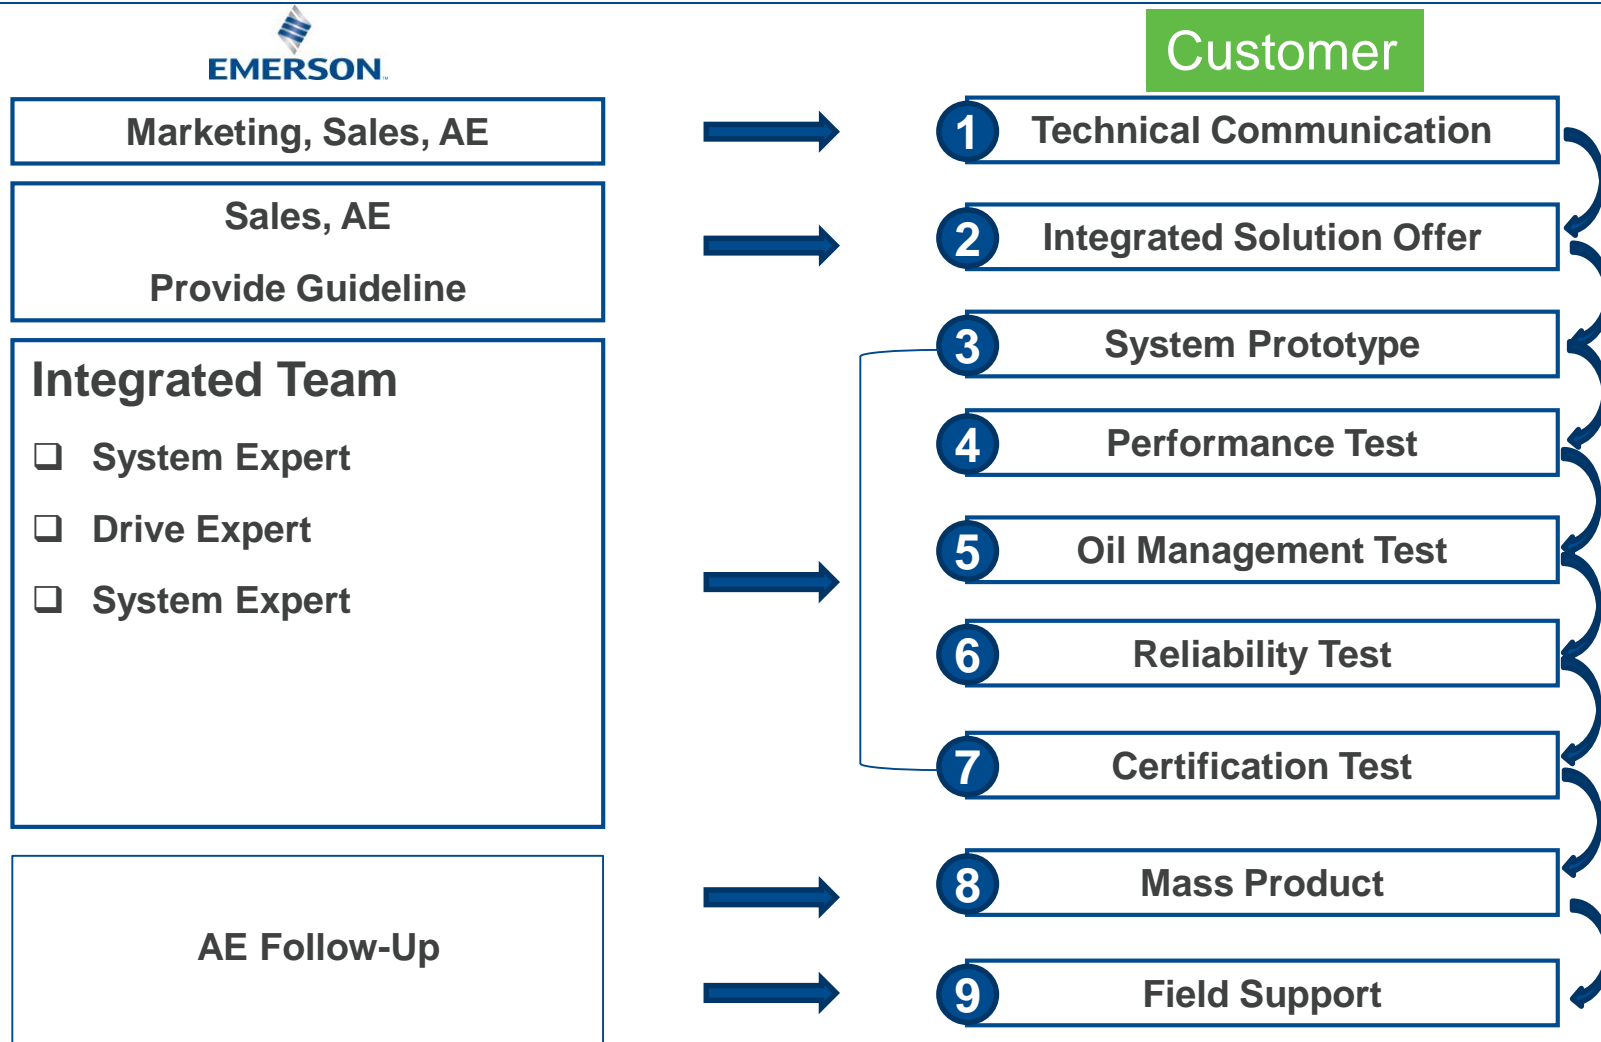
EMERSON

Customer

Marketing, Sales, AE

1 Technical Communication

Sales, AE

Provide Guideline

2 Integrated Solution Offer

Integrated Team

❑ System Expert

❑ Drive Expert

❑ System Expert

3 System Prototype

4 Performance Test

5 Oil Management Test

6 Reliability Test

7 Certification Test

AE Follow-Up

8 Mass Product

9 Field Support